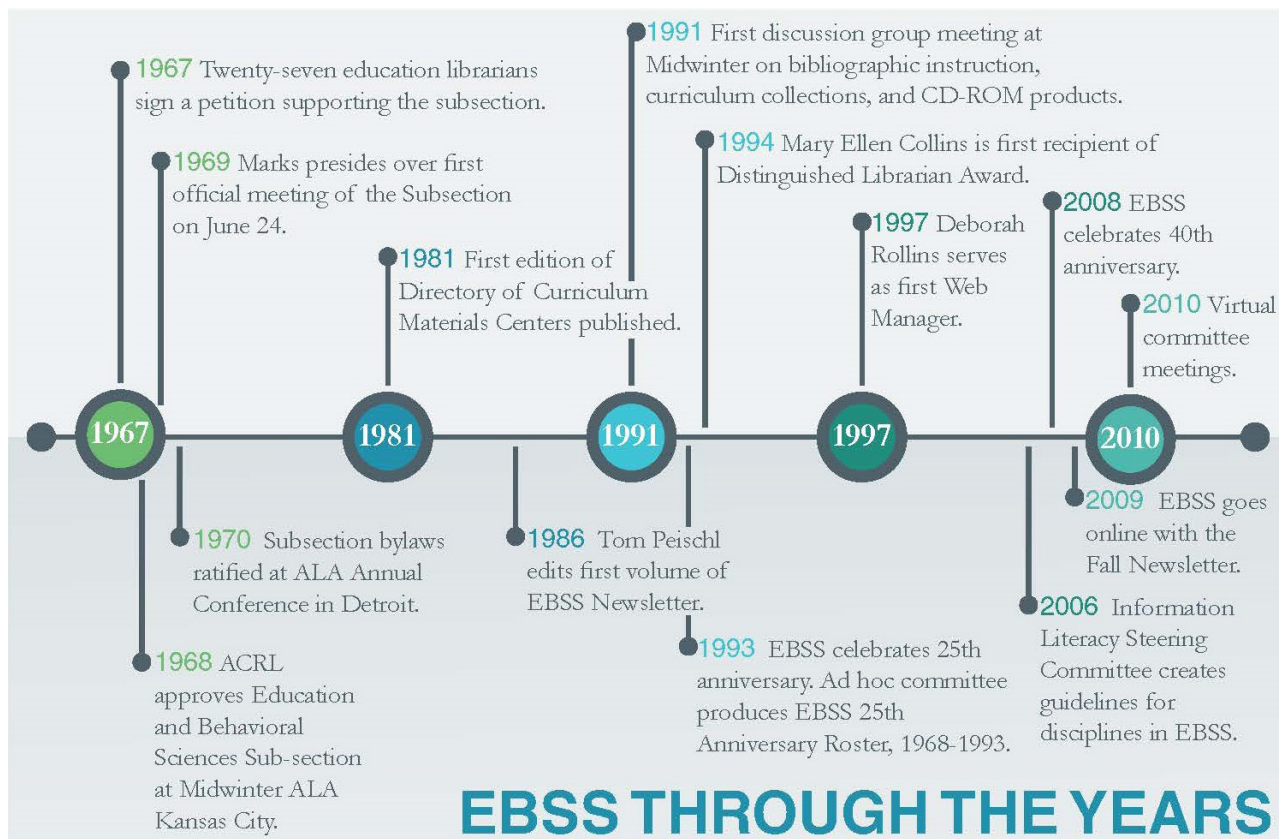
1967 Twenty-seven education librarians sign a petition supporting the subsection.

1969 Marks presides over first official meeting of the Subsection on June 24.

1981 First edition of Directory of Curriculum Materials Centers published.

1991 First discussion group meeting at Midwinter on bibliographic instruction, curriculum collections, and CD-ROM products.

1994 Mary Ellen Collins is first recipient of Distinguished Librarian Award.

1997 Deborah Rollins serves as first Web Manager.

2008 EBSS celebrates 40th anniversary.

2010 Virtual committee meetings.

1967

1981

1991

1997

2010

1970 Subsection bylaws ratified at ALA Annual Conference in Detroit.

1968 ACRL approves Education and Behavioral Sciences Sub-section at Midwinter ALA Kansas City.

1986 Tom Peischl edits first volume of EBSS Newsletter.

1993 EBSS celebrates 25th anniversary. Ad hoc committee produces EBSS 25th Anniversary Roster, 1968-1993.

2009 EBSS goes online with the Fall Newsletter.

2006 Information Literacy Steering Committee creates guidelines for disciplines in EBSS.

EBSS THROUGH THE YEARS